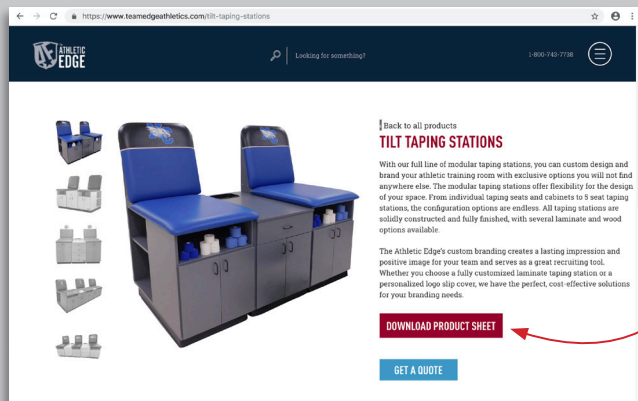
https://www.teamedgeathletics.com/tilt-taping-stations

THE ATHLETIC EDGE

Looking for something?

1-800-743-7738

Back to all products

TILT TAPING STATIONS

With our full line of modular taping stations, you can custom design and brand your athletic training room with exclusive options you will not find anywhere else. The modular taping stations offer flexibility for the design of your space. From individual taping seats and cabinets to 5 seat taping stations, the configuration options are endless. All taping stations are solidly constructed and fully finished, with several laminate and wood options available.

The Athletic Edge's custom branding creates a lasting impression and positive image for your team and serves as a great recruiting tool. Whether you choose a fully customized laminate taping station or a personalized logo slip cover, we have the perfect, cost-effective solutions for your branding needs.

DOWNLOAD PRODUCT SHEET

GET A QUOTE